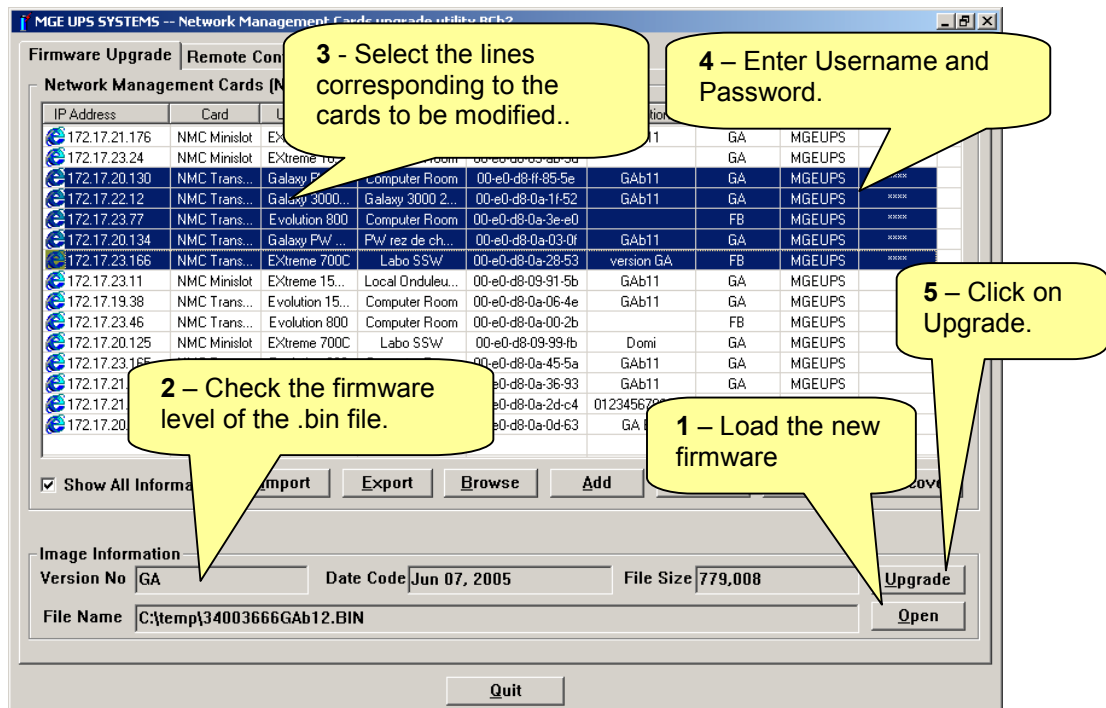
MGE UPS SYSTEMS -- Network Management Cards upgrade utility BCh2

Firmware Upgrade | Remote Con

Network Management Cards (N

| IP Address | Card | U | | | ation | | | |
|---|---|---|---|---|---|---|---|---|
| 172.17.21.176 | NMC Minislot | EX | | | b11 | GA | MGEUPS | |
| 172.17.23.24 | NMC Minislot | EXtreme 1 | | 00-e0-d8-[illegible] | | GA | MGEUPS | |
| 172.17.20.130 | NMC Trans... | Galaxy P | Computer Room | 00-e0-d8-ff-85-5e | GAb11 | GA | MGEUPS | **** |
| 172.17.22.12 | NMC Trans... | Galaxy 3000... | Galaxy 3000 2... | 00-e0-d8-0a-1f-52 | GAb11 | GA | MGEUPS | **** |
| 172.17.23.77 | NMC Trans... | Evolution 800 | Computer Room | 00-e0-d8-0a-3e-e0 | | FB | MGEUPS | **** |
| 172.17.20.134 | NMC Trans... | Galaxy PW ... | PW rez de ch... | 00-e0-d8-0a-03-0f | GAb11 | GA | MGEUPS | **** |
| 172.17.23.166 | NMC Trans... | EXtreme 700C | Labo SSW | 00-e0-d8-0a-28-53 | version GA | FB | MGEUPS | **** |
| 172.17.23.11 | NMC Minislot | EXtreme 15... | Local Onduleu... | 00-e0-d8-09-91-5b | GAb11 | GA | MGEUPS | |
| 172.17.19.38 | NMC Trans... | Evolution 15... | Computer Room | 00-e0-d8-0a-06-4e | GAb11 | GA | MGEUPS | |
| 172.17.23.46 | NMC Trans... | Evolution 800 | Computer Room | 00-e0-d8-0a-00-2b | | FB | MGEUPS | |
| 172.17.20.125 | NMC Minislot | EXtreme 700C | Labo SSW | 00-e0-d8-09-99-fb | Domi | GA | MGEUPS | |
| 172.17.23.165 | | | | 00-e0-d8-0a-45-5a | GAb11 | GA | MGEUPS | |
| 172.17.21. | | | | e0-d8-0a-36-93 | GAb11 | GA | MGEUPS | |
| 172.17.21. | | | | e0-d8-0a-2d-c4 | 0123456 | | | |
| 172.17.20. | | | | e0-d8-0a-0d-63 | GA | | | |

3 - Select the lines corresponding to the cards to be modified..

4 – Enter Username and Password.

5 – Click on Upgrade.

2 – Check the firmware level of the .bin file.

1 – Load the new firmware

Show All Informa | Import | Export | Browse | Add | | cove

Image Information
Version No GA
Date Code Jun 07, 2005
File Size 779,008
Upgrade
File Name C:\temp\34003666GAb12.BIN
Open

Quit